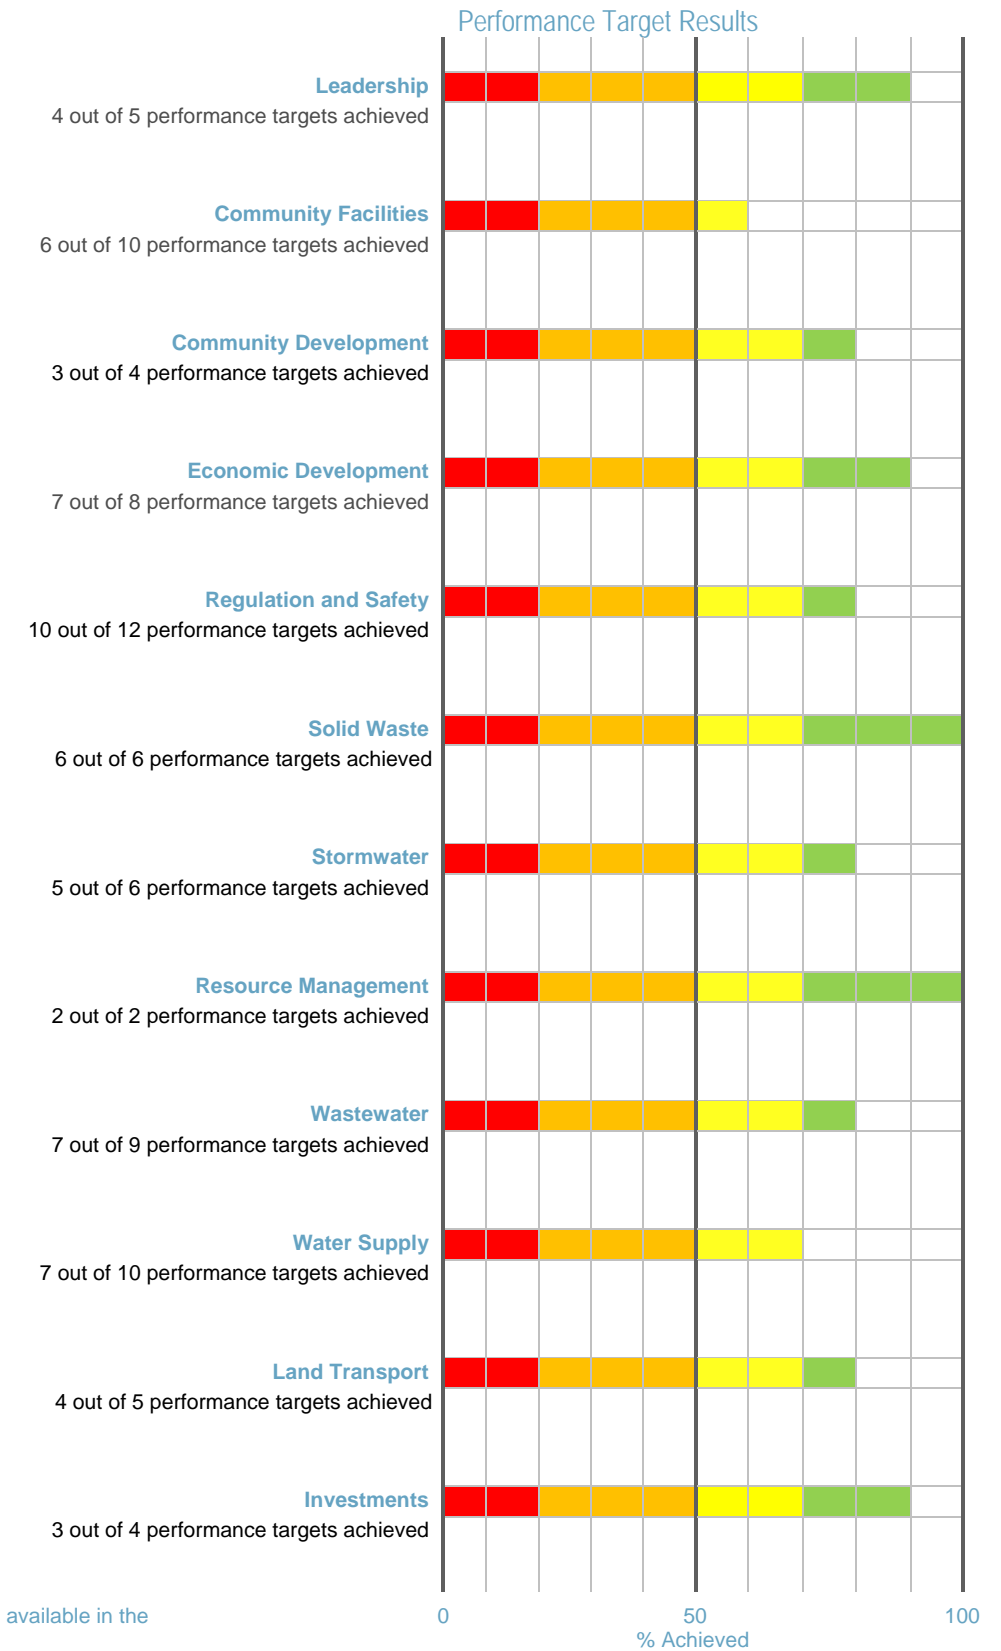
Performance Target Results

Leadership
4 out of 5 performance targets achieved

Community Facilities
6 out of 10 performance targets achieved

Community Development
3 out of 4 performance targets achieved

Economic Development
7 out of 8 performance targets achieved

Regulation and Safety
10 out of 12 performance targets achieved

Solid Waste
6 out of 6 performance targets achieved

Stormwater
5 out of 6 performance targets achieved

Resource Management
2 out of 2 performance targets achieved

Wastewater
7 out of 9 performance targets achieved

Water Supply
7 out of 10 performance targets achieved

Land Transport
4 out of 5 performance targets achieved

Investments
3 out of 4 performance targets achieved

available in the

0
50
100
% Achieved